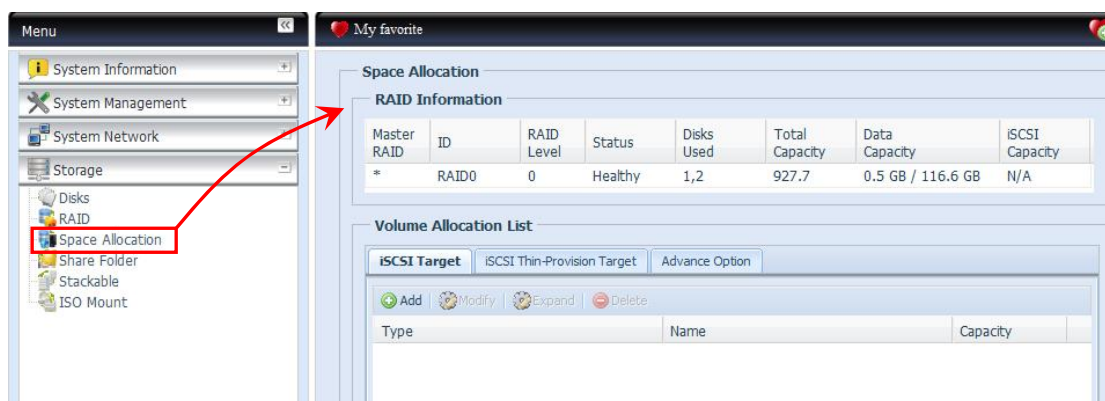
Menu

System Information
System Management
System Network
Storage
Disks
RAID
Space Allocation
Share Folder
Stackable
ISO Mount

My favorite

Space Allocation

RAID Information

| Master RAID | ID | RAID Level | Status | Disks Used | Total Capacity | Data Capacity | iSCSI Capacity |
|---|---|---|---|---|---|---|---|
| * | RAID0 | 0 | Healthy | 1,2 | 927.7 | 0.5 GB / 116.6 GB | N/A |

Volume Allocation List

iSCSI Target | iSCSI Thin-Provision Target | Advance Option

Add | Modify | Expand | Delete

| Type | Name | Capacity |
|---|---|---|